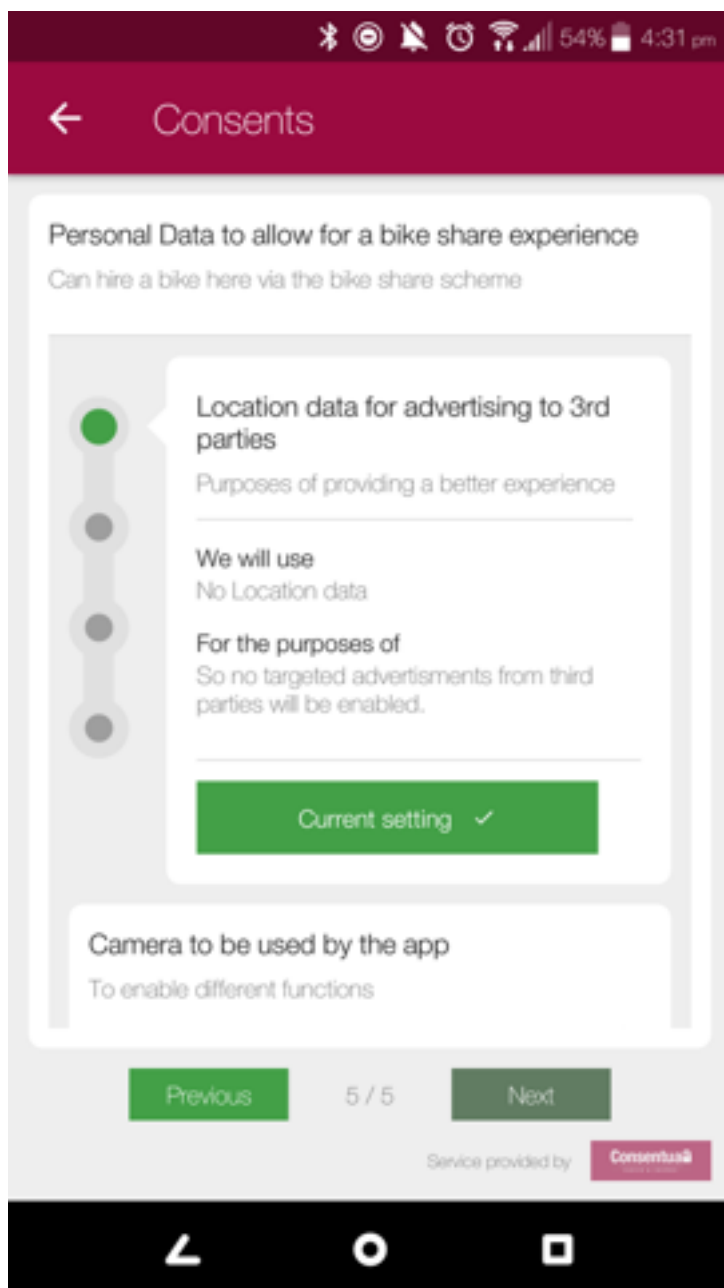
54% 4:31 pm

Consents

Personal Data to allow for a bike share experience

Can hire a bike here via the bike share scheme

Location data for advertising to 3rd parties

Purposes of providing a better experience

We will use

No Location data

For the purposes of

So no targeted advertisments from third parties will be enabled.

Current setting ✓

Camera to be used by the app

To enable different functions

Previous

5 / 5

Next

Service provided by Consentua